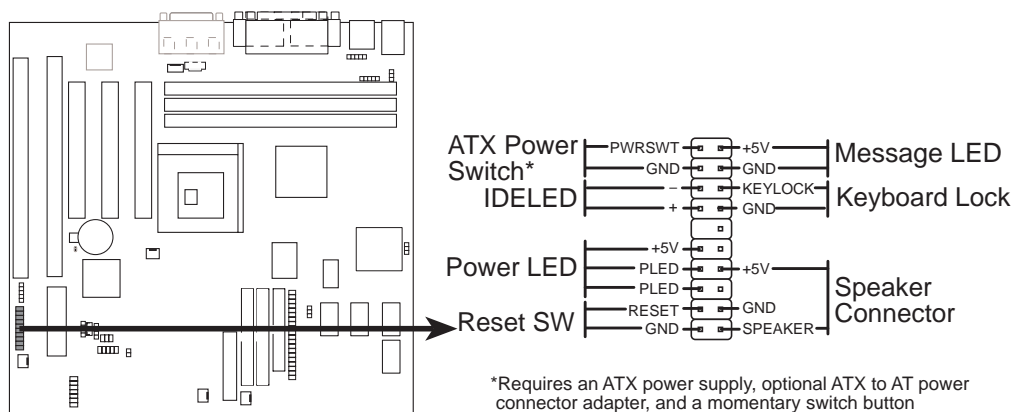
ATX Power Switch*
PWRSWT
GND
+5V
GND
Message LED
IDELED
–
+
KEYLOCK
GND
Keyboard Lock
Power LED
+5V
PLED
PLED
+5V
Speaker Connector
Reset SW
RESET
GND
GND
SPEAKER

*Requires an ATX power supply, optional ATX to AT power connector adapter, and a momentary switch button